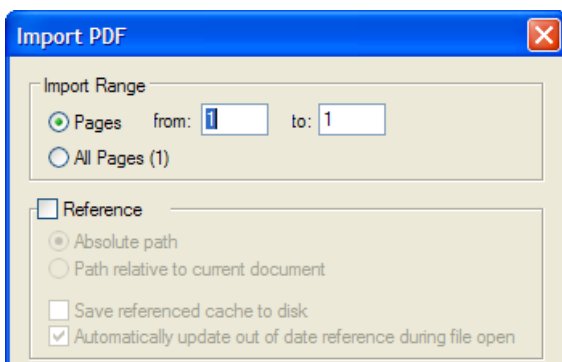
Import PDF

Import Range

Pages from: 1 to: 1

All Pages (1)

Reference

Absolute path

Path relative to current document

Save referenced cache to disk

Automatically update out of date reference during file open